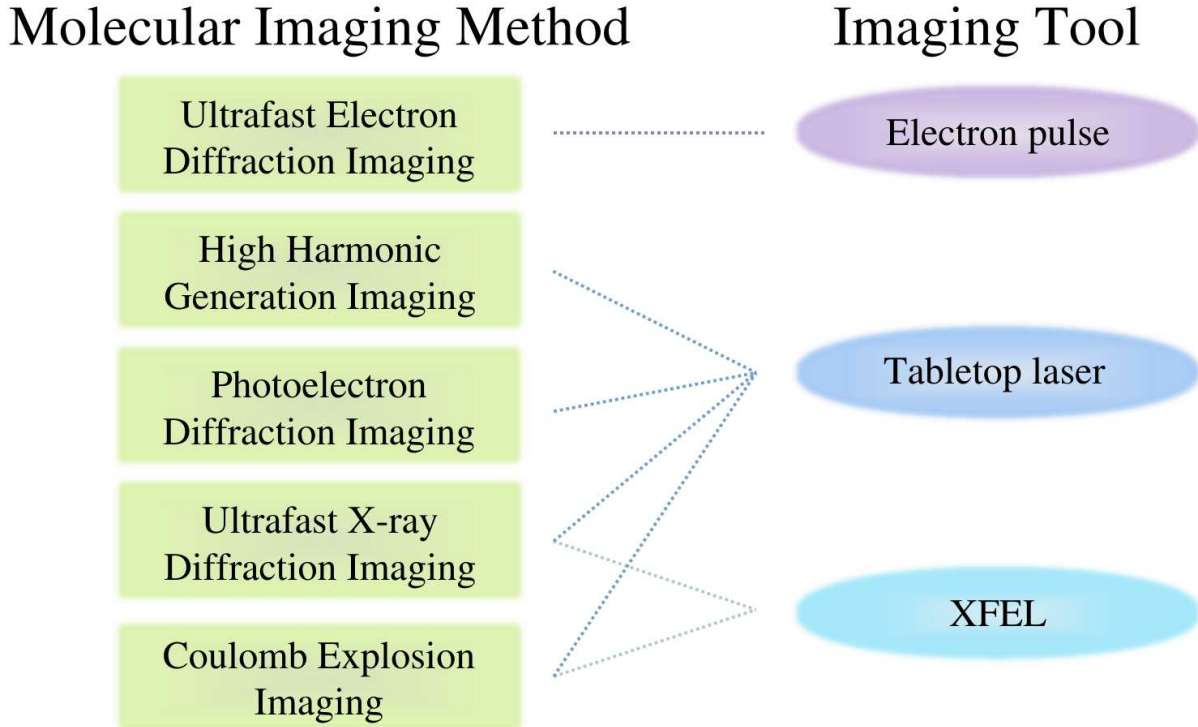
Molecular Imaging Method

Imaging Tool

Ultrafast Electron Diffraction Imaging

High Harmonic Generation Imaging

Photoelectron Diffraction Imaging

Ultrafast X-ray Diffraction Imaging

Coulomb Explosion Imaging

Electron pulse

Tabletop laser

XFEL